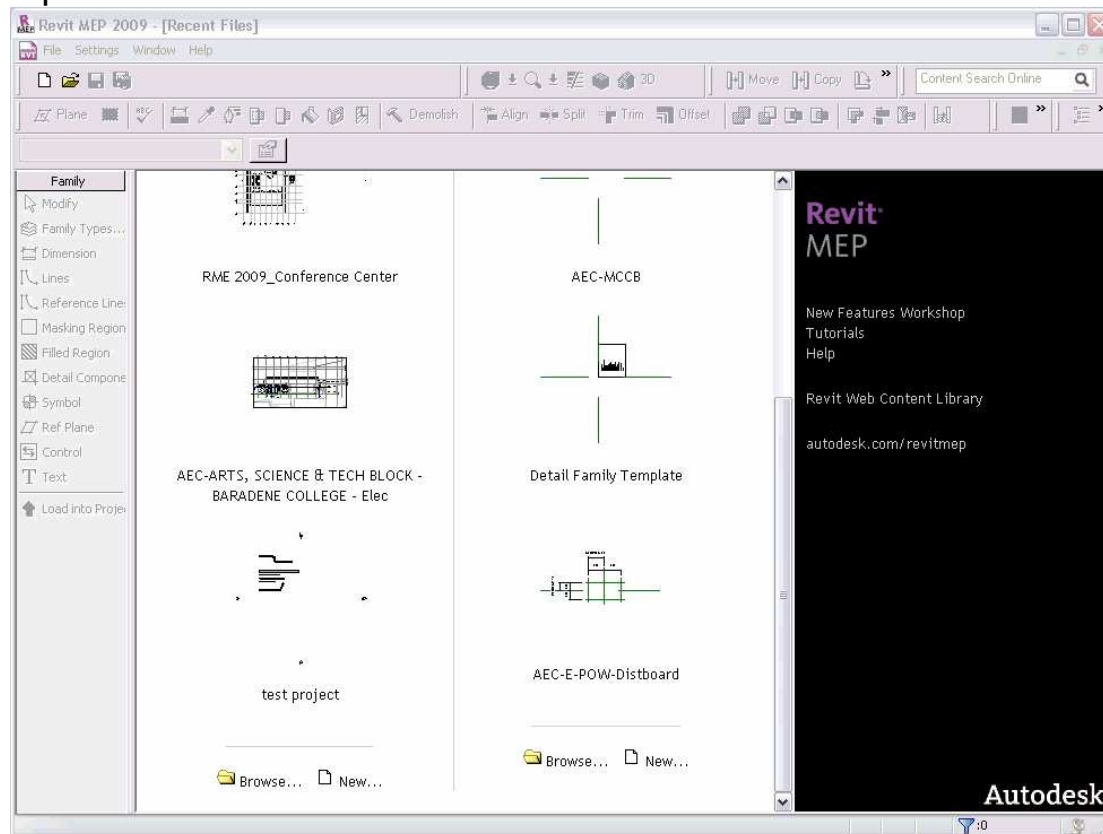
Revit MEP 2009 - [Recent Files]

File Settings Window Help

3D

Move Copy

Content Search Online

Plane Demolish Align Split Trim Offset

Family
Modify
Family Types...
Dimension
Lines
Reference Line:
Masking Region
Filled Region
Detail Compone
Symbol
Ref Plane
Control
Text
Load into Proje

RME 2009_Conference Center

AEC-MCCB

AEC-ARTS, SCIENCE & TECH BLOCK - BARADENE COLLEGE - Elec

Detail Family Template

test project

AEC-E-POW-Distboard

Browse... New...

Browse... New...

Revit MEP

New Features Workshop
Tutorials
Help

Revit Web Content Library

autodesk.com/revitmep

Autodesk

:0